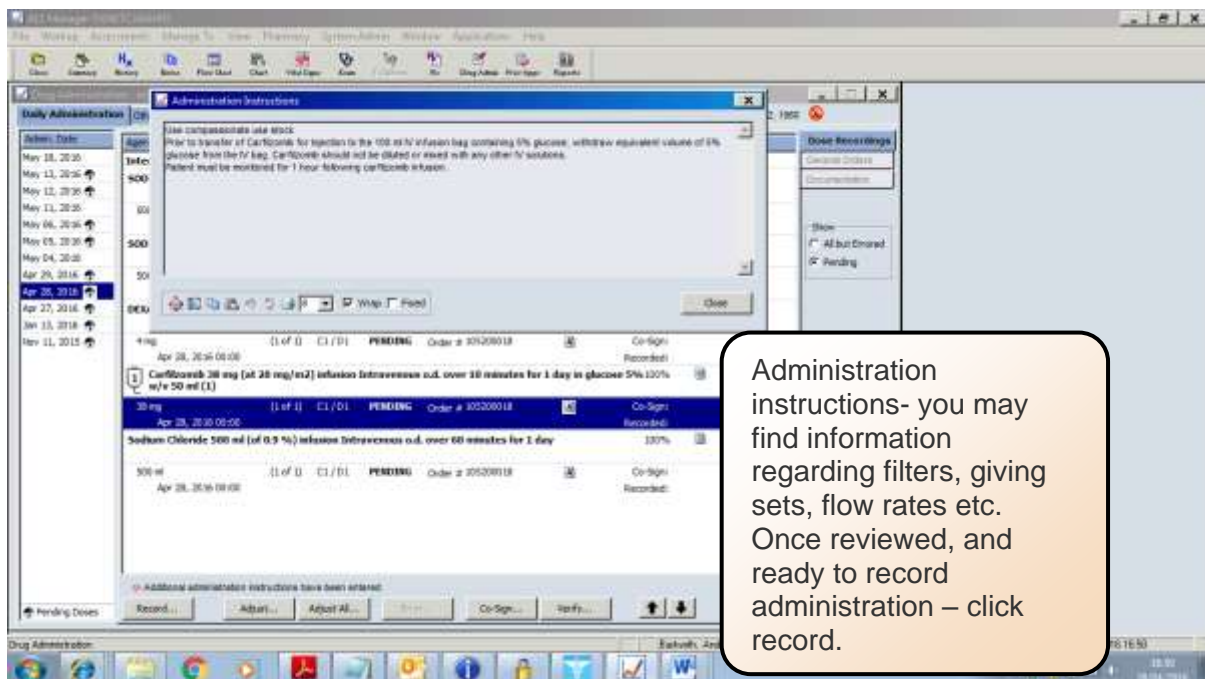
Administration Instructions

Use compassionate use stock
Prior to transfer of Carfilzomib for injection to the 100 ml IV infusion bag containing 5% glucose, withdraw equivalent volume of 5% glucose from the IV bag. Carfilzomib should not be diluted or mixed with any other IV solutions.
Patient must be monitored for 1 hour following carfilzomib infusion.

Wrap Fixed

Close

Daily Administration

May 18, 2016
May 13, 2016
May 12, 2016
May 11, 2016
May 06, 2016
May 05, 2016
May 04, 2016
Apr 29, 2016
Apr 28, 2016
Apr 27, 2016
Jan 13, 2016
Nov 11, 2015

Dose Recordings
General Orders
Documentation

Show
All but Errored
Pending

4 mg (1 of 1) C1/D1 PENDING Order # 105208018 Co-Sign: Recorded:
Apr 28, 2016 08:00

Carfilzomib 38 mg (at 20 mg/m2) infusion Intravenous o.d. over 10 minutes for 1 day in glucose 5% w/v 50 ml (1) 100%

38 mg (1 of 1) C1/D1 PENDING Order # 105208018 Co-Sign: Recorded:
Apr 28, 2016 08:00

Sodium Chloride 500 ml (of 0.9 %) infusion Intravenous o.d. over 60 minutes for 1 day 100%

500 ml (1 of 1) C1/D1 PENDING Order # 105208018 Co-Sign: Recorded:
Apr 28, 2016 08:00

Additional administration instructions have been entered

Pending Doses
Record... Adjust... Adjust All... Co-Sign... Verify...

Drug Administration

Administration instructions- you may find information regarding filters, giving sets, flow rates etc. Once reviewed, and ready to record administration – click record.